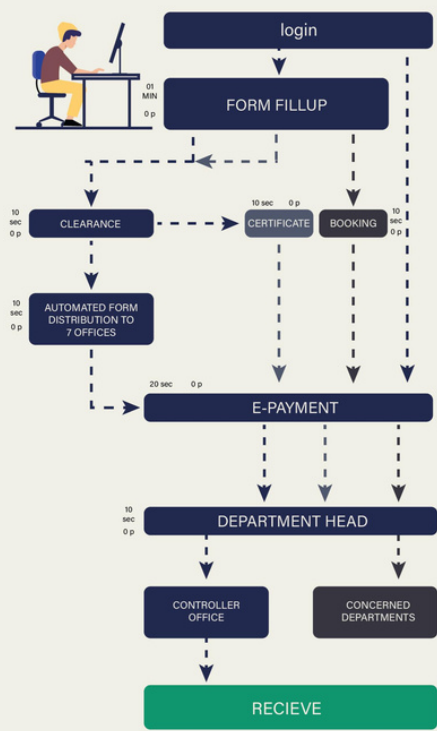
login

01 MIN
0 p

FORM FILLUP

10 sec
0 p
CLEARANCE

10 sec 0 p
CERTIFICATE

BOOKING
10 sec
0 p

10 sec
0 p
AUTOMATED FORM DISTRIBUTION TO 7 OFFICES

20 sec 0 p
E-PAYMENT

10 sec
0 p
DEPARTMENT HEAD

CONTROLLER OFFICE

CONCERNED DEPARTMENTS

RECIEVE